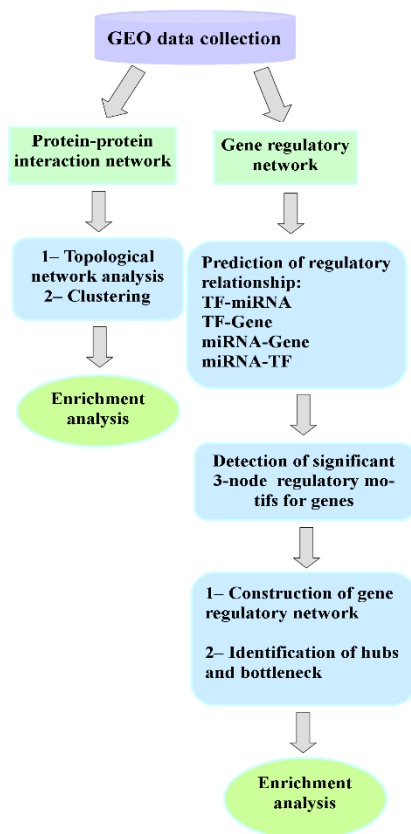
GEO data collection

Protein-protein interaction network

Gene regulatory network

1– Topological network analysis
2– Clustering

Enrichment analysis

Prediction of regulatory relationship:
TF-miRNA
TF-Gene
miRNA-Gene
miRNA-TF

Detection of significant 3-node regulatory motifs for genes

1– Construction of gene regulatory network

2– Identification of hubs and bottleneck

Enrichment analysis